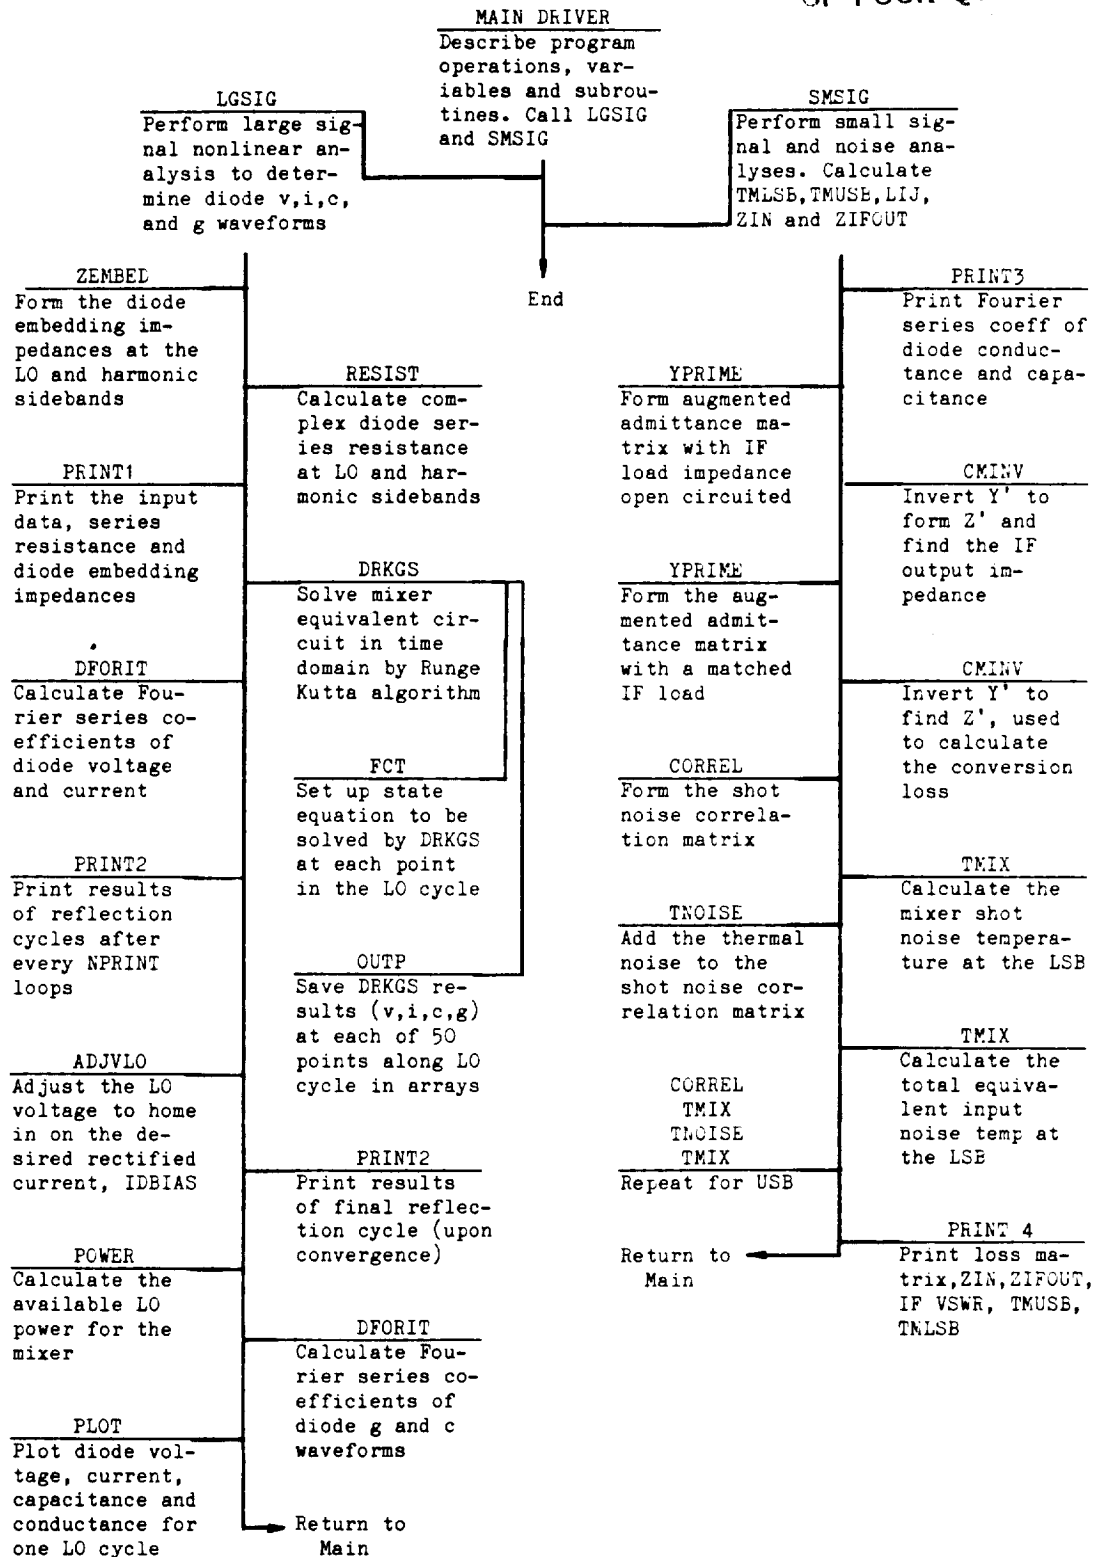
OF POOR Q

MAIN DRIVER
Describe program operations, variables and subroutines. Call LGSIG and SMSIG

LGSIG
Perform large signal nonlinear analysis to determine diode v,i,c, and g waveforms

SMSIG
Perform small signal and noise analyses. Calculate TMLSB,TMUSB,LIJ, ZIN and ZIFOUT

End

ZEMBED
Form the diode embedding impedances at the LO and harmonic sidebands

RESIST
Calculate complex diode series resistance at LO and harmonic sidebands

PRINT1
Print the input data, series resistance and diode embedding impedances

DRKGS
Solve mixer equivalent circuit in time domain by Runge Kutta algorithm

DFORIT
Calculate Fourier series coefficients of diode voltage and current

FCT
Set up state equation to be solved by DRKGS at each point in the LO cycle

PRINT2
Print results of reflection cycles after every NPRINT loops

OUTP
Save DRKGS results (v,i,c,g) at each of 50 points along LO cycle in arrays

ADJVLO
Adjust the LO voltage to home in on the desired rectified current, IDBIAS

PRINT2
Print results of final reflection cycle (upon convergence)

POWER
Calculate the available LO power for the mixer

DFORIT
Calculate Fourier series coefficients of diode g and c waveforms

PLOT
Plot diode voltage, current, capacitance and conductance for one LO cycle

Return to Main

PRINT3
Print Fourier series coeff of diode conductance and capacitance

YPRIME
Form augmented admittance matrix with IF load impedance open circuited

CMINV
Invert Y' to form Z' and find the IF output impedance

YPRIME
Form the augmented admittance matrix with a matched IF load

CMINV
Invert Y' to find Z', used to calculate the conversion loss

CORREL
Form the shot noise correlation matrix

TMIX
Calculate the mixer shot noise temperature at the LSB

TNOISE
Add the thermal noise to the shot noise correlation matrix

TMIX
Calculate the total equivalent input noise temp at the LSB

CORREL
TMIX
TNOISE
TMIX
Repeat for USB

PRINT 4
Print loss matrix,ZIN,ZIFOUT, IF VSWR, TMUSB, TMLSB

Return to Main